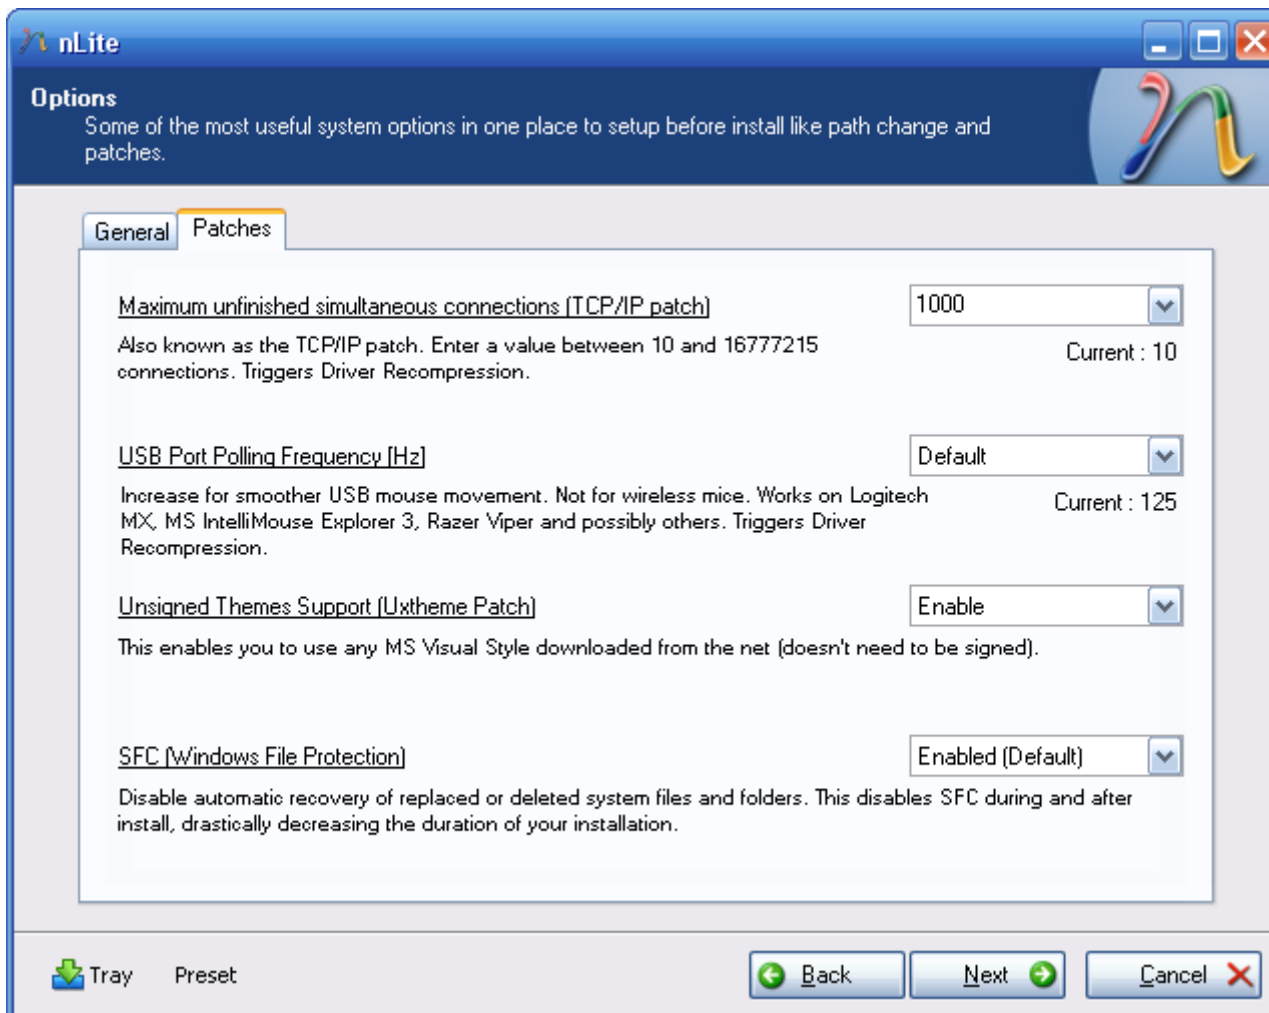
nLite

Options
Some of the most useful system options in one place to setup before install like path change and patches.

General Patches

Maximum unfinished simultaneous connections (TCP/IP patch)
1000
Also known as the TCP/IP patch. Enter a value between 10 and 16777215 connections. Triggers Driver Recompression.
Current : 10

USB Port Polling Frequency (Hz)
Default
Increase for smoother USB mouse movement. Not for wireless mice. Works on Logitech MX, MS IntelliMouse Explorer 3, Razer Viper and possibly others. Triggers Driver Recompression.
Current : 125

Unsigned Themes Support (Uxtheme Patch)
Enable
This enables you to use any MS Visual Style downloaded from the net (doesn't need to be signed).

SFC (Windows File Protection)
Enabled (Default)
Disable automatic recovery of replaced or deleted system files and folders. This disables SFC during and after install, drastically decreasing the duration of your installation.

Tray Preset Back Next Cancel